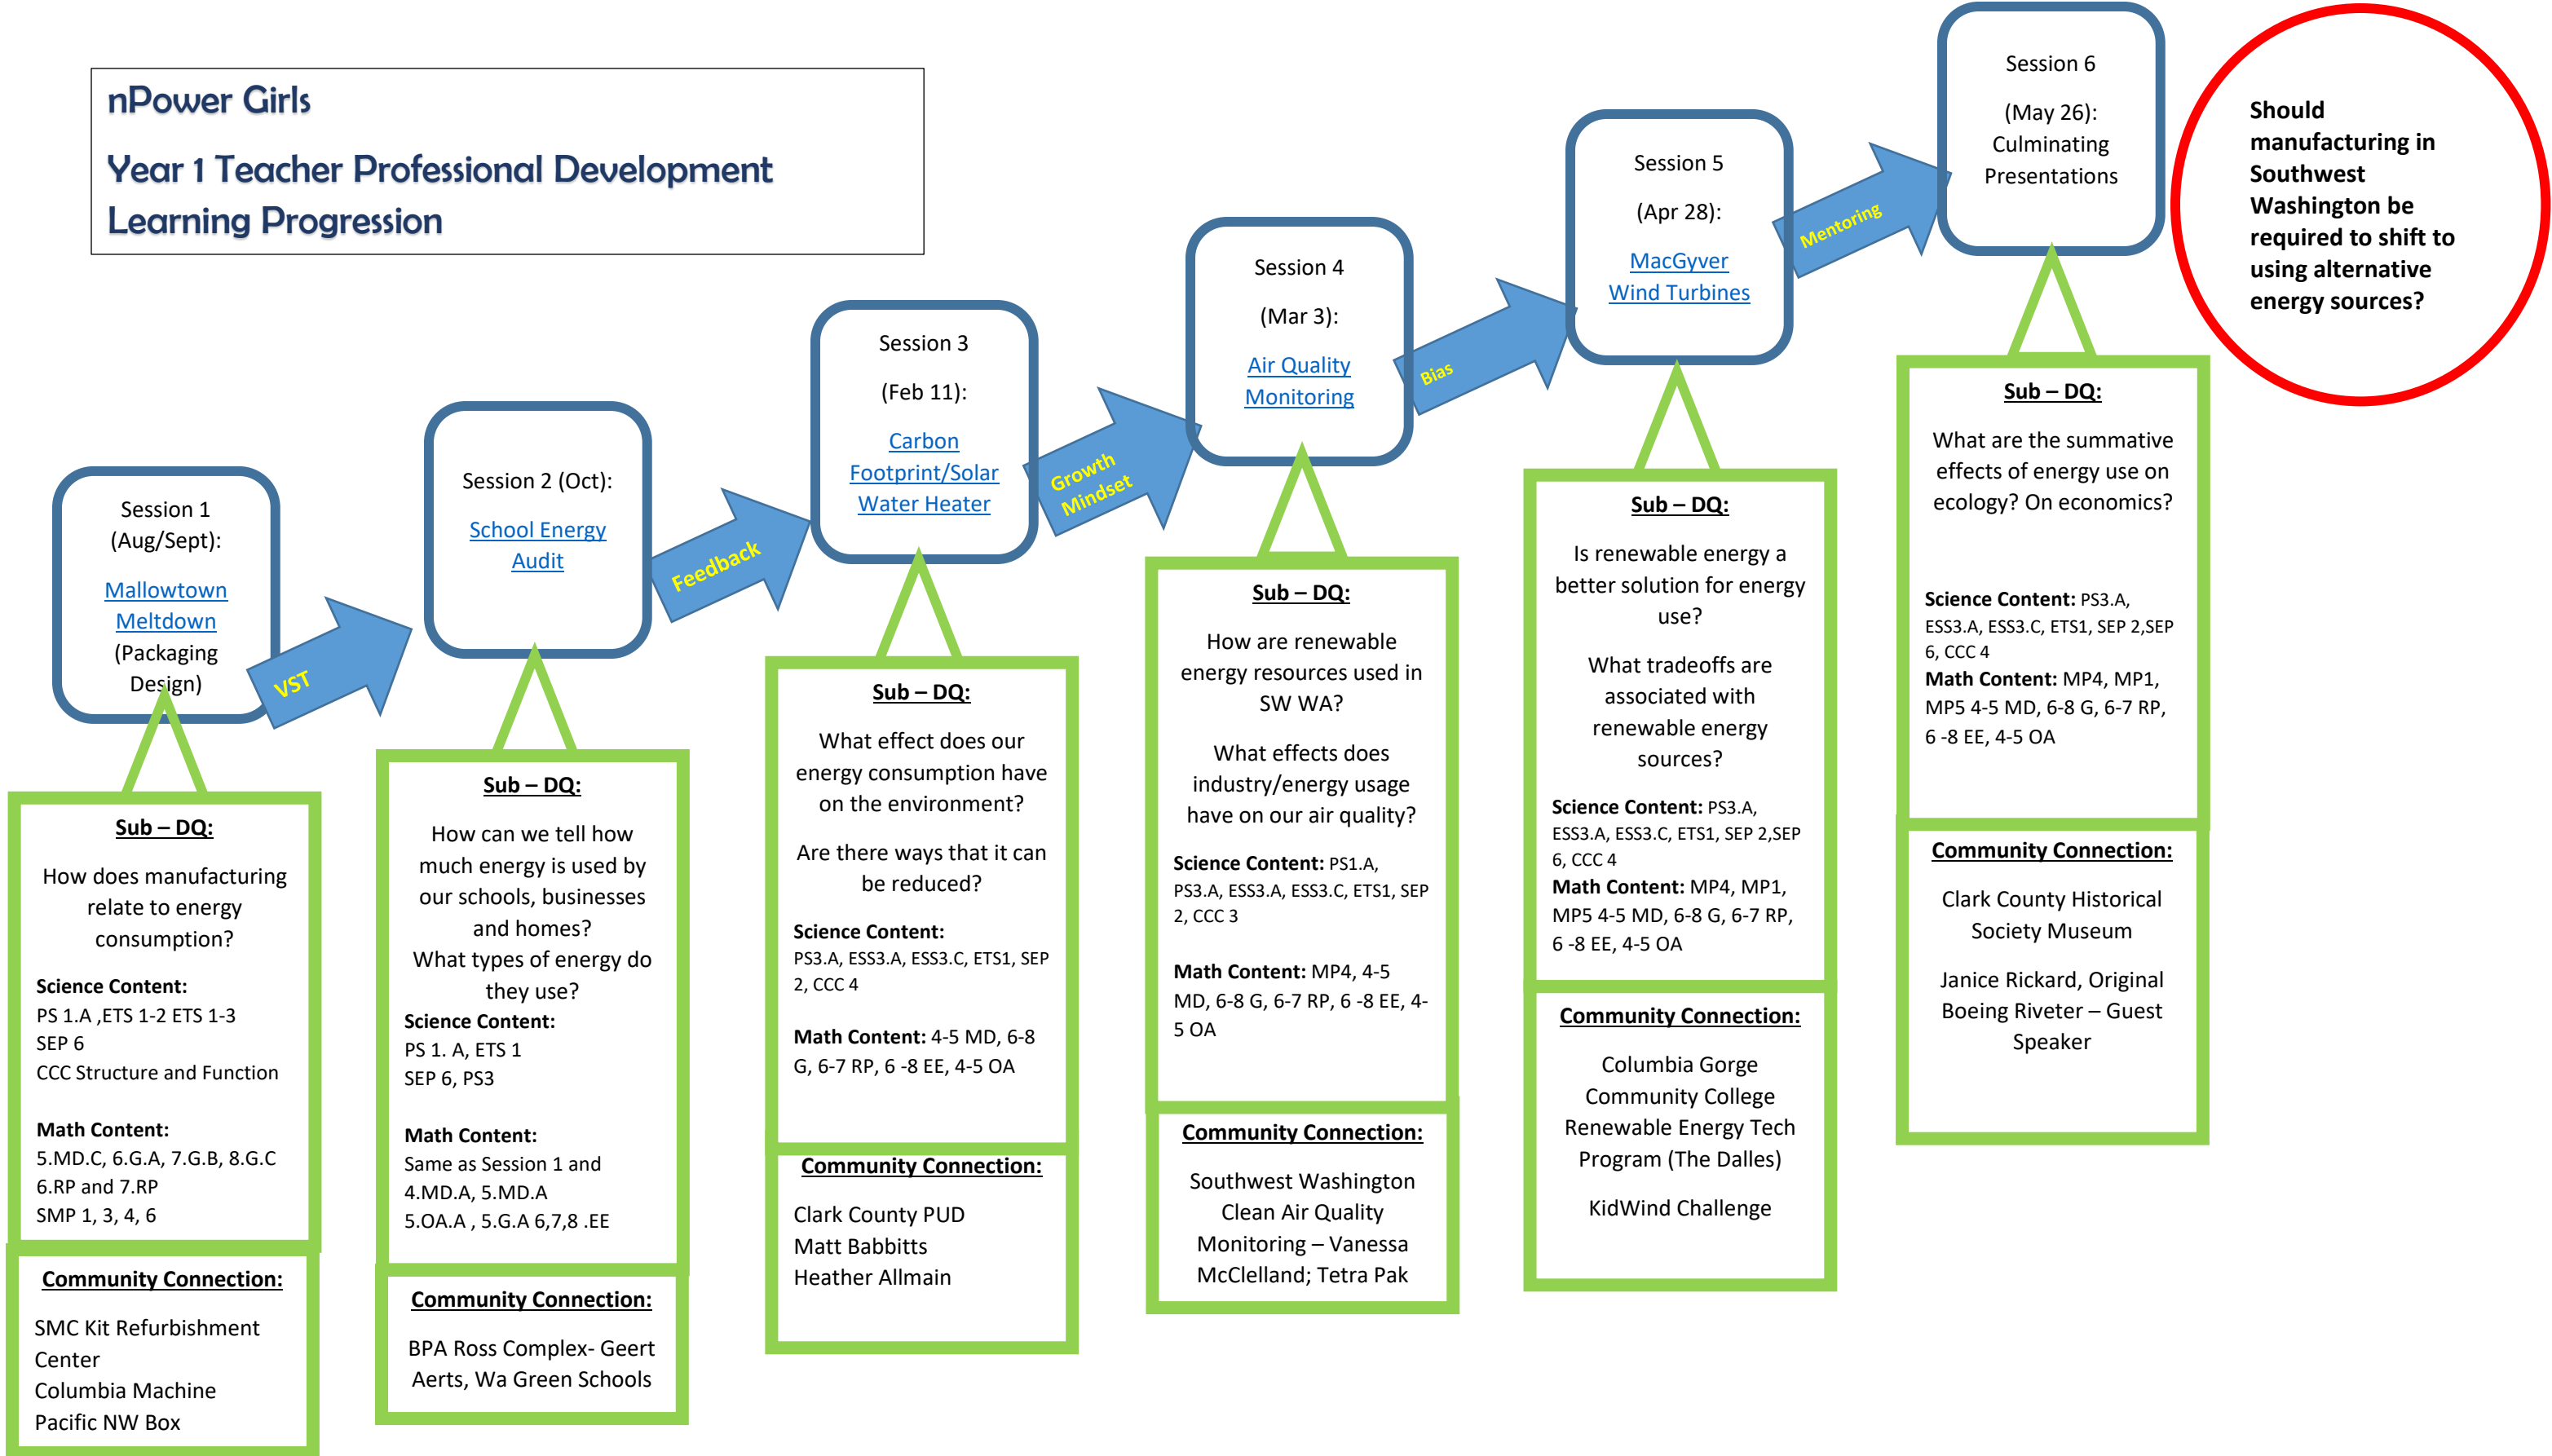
nPower Girls

Year 1 Teacher Professional Development Learning Progression

Should manufacturing in Southwest Washington be required to shift to using alternative energy sources?

Session 1 (Aug/Sept):

Mallowtown Meltdown (Packaging Design)

VST

Session 2 (Oct):

School Energy Audit

Feedback

Session 3

(Feb 11):

Carbon Footprint/Solar Water Heater

Growth Mindset

Session 4

(Mar 3):

Air Quality Monitoring

Bias

Session 5

(Apr 28):

MacGyver Wind Turbines

Mentoring

Session 6

(May 26):

Culminating Presentations

Sub – DQ:

How does manufacturing relate to energy consumption?

Science Content:
PS 1.A ,ETS 1-2 ETS 1-3
SEP 6
CCC Structure and Function

Math Content:
5.MD.C, 6.G.A, 7.G.B, 8.G.C
6.RP and 7.RP
SMP 1, 3, 4, 6

Community Connection:

SMC Kit Refurbishment Center
Columbia Machine
Pacific NW Box

Sub – DQ:

How can we tell how much energy is used by our schools, businesses and homes?
What types of energy do they use?

Science Content:
PS 1. A, ETS 1
SEP 6, PS3

Math Content:
Same as Session 1 and 4.MD.A, 5.MD.A
5.OA.A , 5.G.A 6,7,8 .EE

Community Connection:

BPA Ross Complex- Geert Aerts, Wa Green Schools

Sub – DQ:

What effect does our energy consumption have on the environment?

Are there ways that it can be reduced?

Science Content:
PS3.A, ESS3.A, ESS3.C, ETS1, SEP 2, CCC 4

Math Content: 4-5 MD, 6-8 G, 6-7 RP, 6 -8 EE, 4-5 OA

Community Connection:

Clark County PUD
Matt Babbitts
Heather Allmain

Sub – DQ:

How are renewable energy resources used in SW WA?

What effects does industry/energy usage have on our air quality?

Science Content: PS1.A, PS3.A, ESS3.A, ESS3.C, ETS1, SEP 2, CCC 3

Math Content: MP4, 4-5 MD, 6-8 G, 6-7 RP, 6 -8 EE, 4-5 OA

Community Connection:

Southwest Washington Clean Air Quality Monitoring – Vanessa McClelland; Tetra Pak

Sub – DQ:

Is renewable energy a better solution for energy use?

What tradeoffs are associated with renewable energy sources?

Science Content: PS3.A, ESS3.A, ESS3.C, ETS1, SEP 2,SEP 6, CCC 4
Math Content: MP4, MP1, MP5 4-5 MD, 6-8 G, 6-7 RP, 6 -8 EE, 4-5 OA

Community Connection:

Columbia Gorge Community College Renewable Energy Tech Program (The Dalles)

KidWind Challenge

Sub – DQ:

What are the summative effects of energy use on ecology? On economics?

Science Content: PS3.A, ESS3.A, ESS3.C, ETS1, SEP 2,SEP 6, CCC 4
Math Content: MP4, MP1, MP5 4-5 MD, 6-8 G, 6-7 RP, 6 -8 EE, 4-5 OA

Community Connection:

Clark County Historical Society Museum

Janice Rickard, Original Boeing Riveter – Guest Speaker